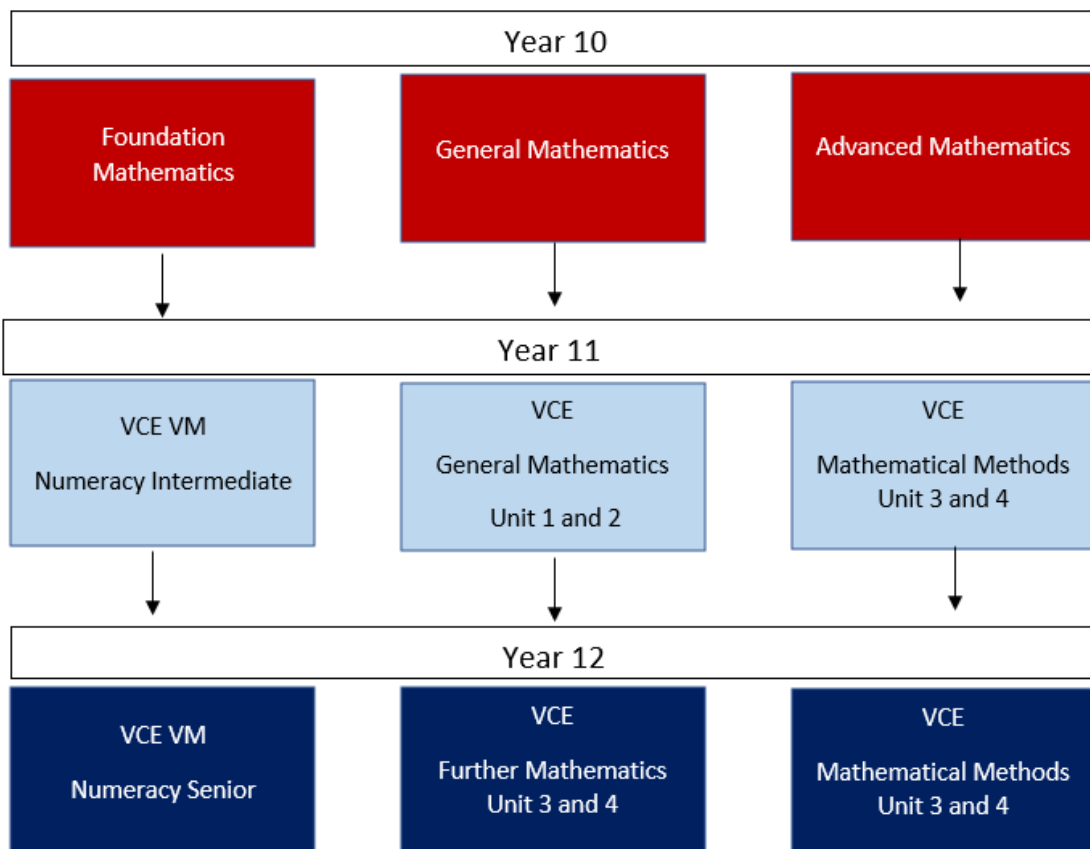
Year 10

Foundation Mathematics

General Mathematics

Advanced Mathematics

Year 11

VCE VM

Numeracy Intermediate

VCE

General Mathematics

Unit 1 and 2

VCE

Mathematical Methods Unit 3 and 4

Year 12

VCE VM

Numeracy Senior

VCE

Further Mathematics Unit 3 and 4

VCE

Mathematical Methods Unit 3 and 4